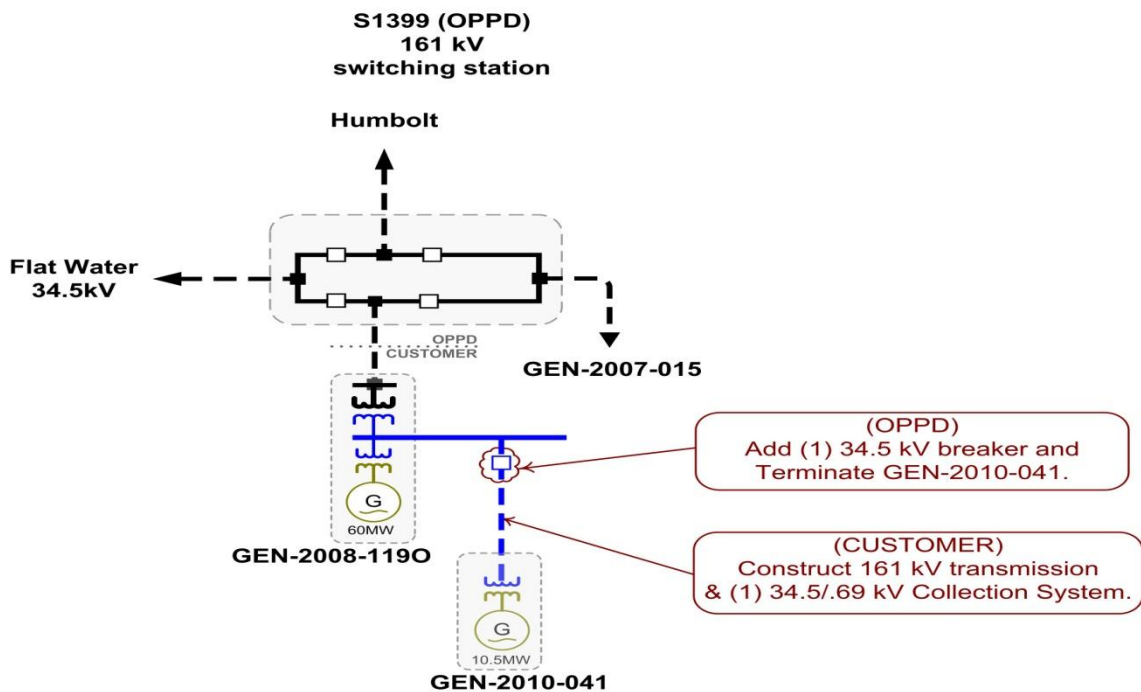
S1399 (OPPD)
161 kV
switching station

Humbolt

Flat Water
34.5kV

OPPD
CUSTOMER

GEN-2007-015

(OPPD)
Add (1) 34.5 kV breaker and
Terminate GEN-2010-041.

G
60MW

GEN-2008-119O

(CUSTOMER)
Construct 161 kV transmission
& (1) 34.5/.69 kV Collection System.

G
10.5MW

GEN-2010-041